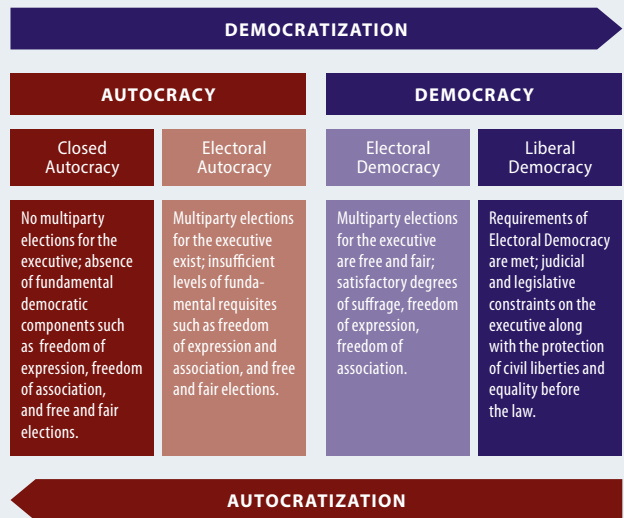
DEMOCRATIZATION

AUTOCRACY

DEMOCRACY

Closed Autocracy

Electoral Autocracy

Electoral Democracy

Liberal Democracy

No multiparty elections for the executive; absence of fundamental democratic components such as freedom of expression, freedom of association, and free and fair elections.

Multiparty elections for the executive exist; insufficient levels of fundamental requisites such as freedom of expression and association, and free and fair elections.

Multiparty elections for the executive are free and fair; satisfactory degrees of suffrage, freedom of expression, freedom of association.

Requirements of Electoral Democracy are met; judicial and legislative constraints on the executive along with the protection of civil liberties and equality before the law.

AUTOCRATIZATION